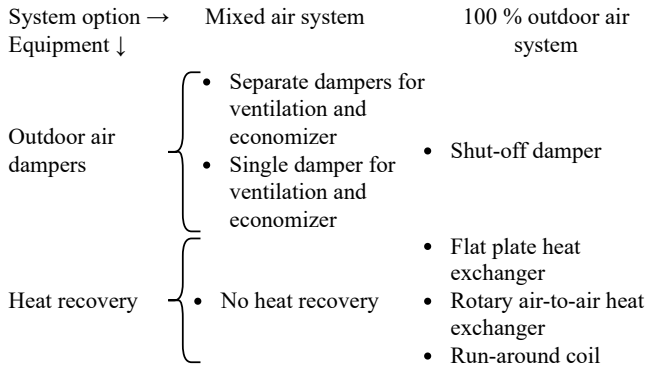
| System option → Equipment ↓ | Mixed air system | 100 % outdoor air system |
|---|---|---|
| Outdoor air dampers | • Separate dampers for ventilation and economizer<br>• Single damper for ventilation and economizer | • Shut-off damper |
| Heat recovery | • No heat recovery | • Flat plate heat exchanger<br>• Rotary air-to-air heat exchanger<br>• Run-around coil |